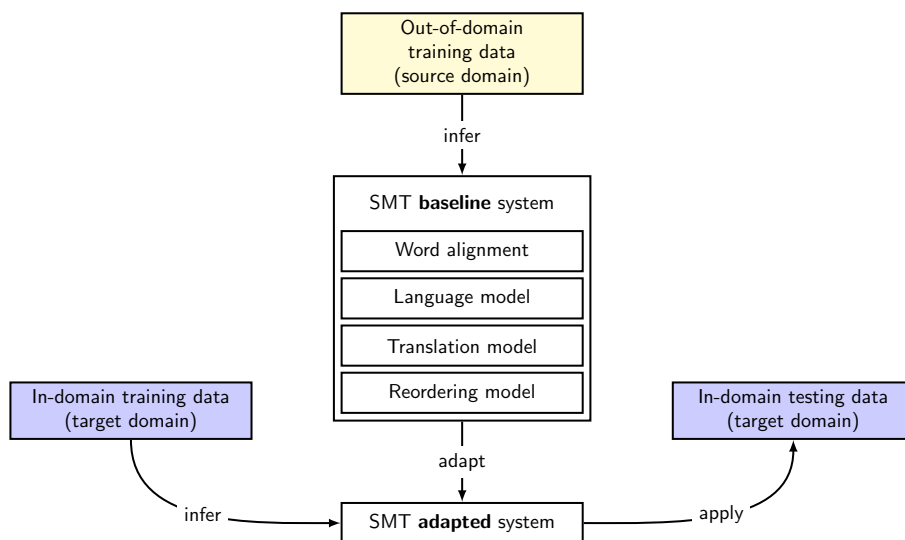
Out-of-domain training data (source domain)

infer

SMT **baseline** system

Word alignment

Language model

Translation model

Reordering model

In-domain training data (target domain)

In-domain testing data (target domain)

adapt

infer

SMT **adapted** system

apply